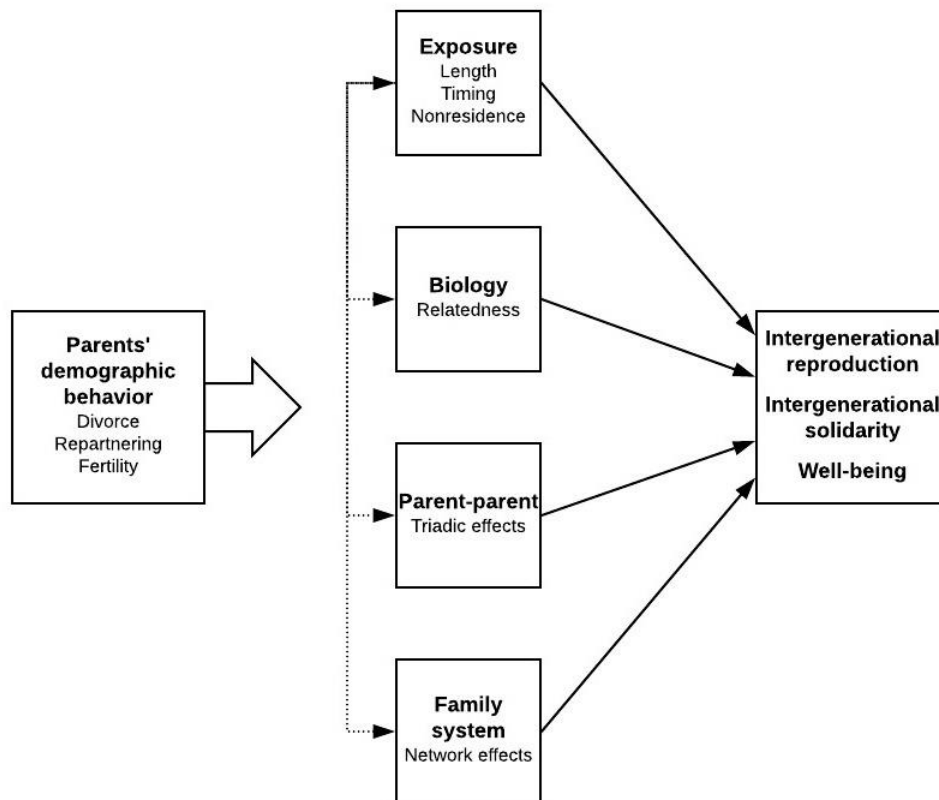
Parents' demographic behavior
Divorce
Repartnering
Fertility

Exposure
Length
Timing
Nonresidence

Biology
Relatedness

Parent-parent
Triadic effects

Family system
Network effects

Intergenerational reproduction
Intergenerational solidarity
Well-being